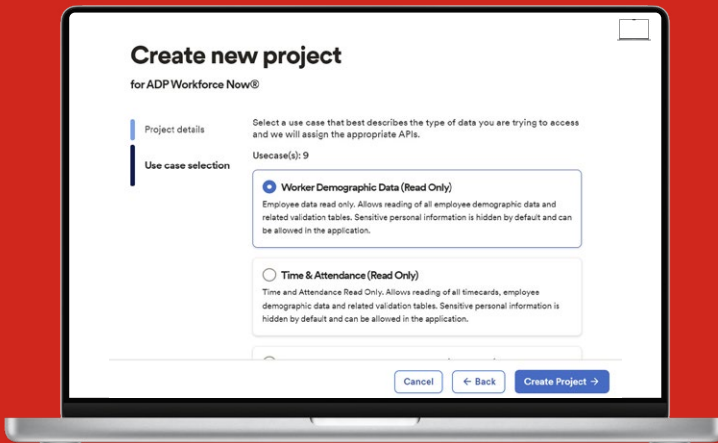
Create new project

for ADP Workforce Now®

Project details

Use case selection

Select a use case that best describes the type of data you are trying to access and we will assign the appropriate APIs.

Usecase(s): 9

Worker Demographic Data (Read Only)

Employee data read only. Allows reading of all employee demographic data and related validation tables. Sensitive personal information is hidden by default and can be allowed in the application.

Time & Attendance (Read Only)

Time and Attendance Read Only. Allows reading of all timecards, employee demographic data and related validation tables. Sensitive personal information is hidden by default and can be allowed in the application.

Cancel

← Back

Create Project →